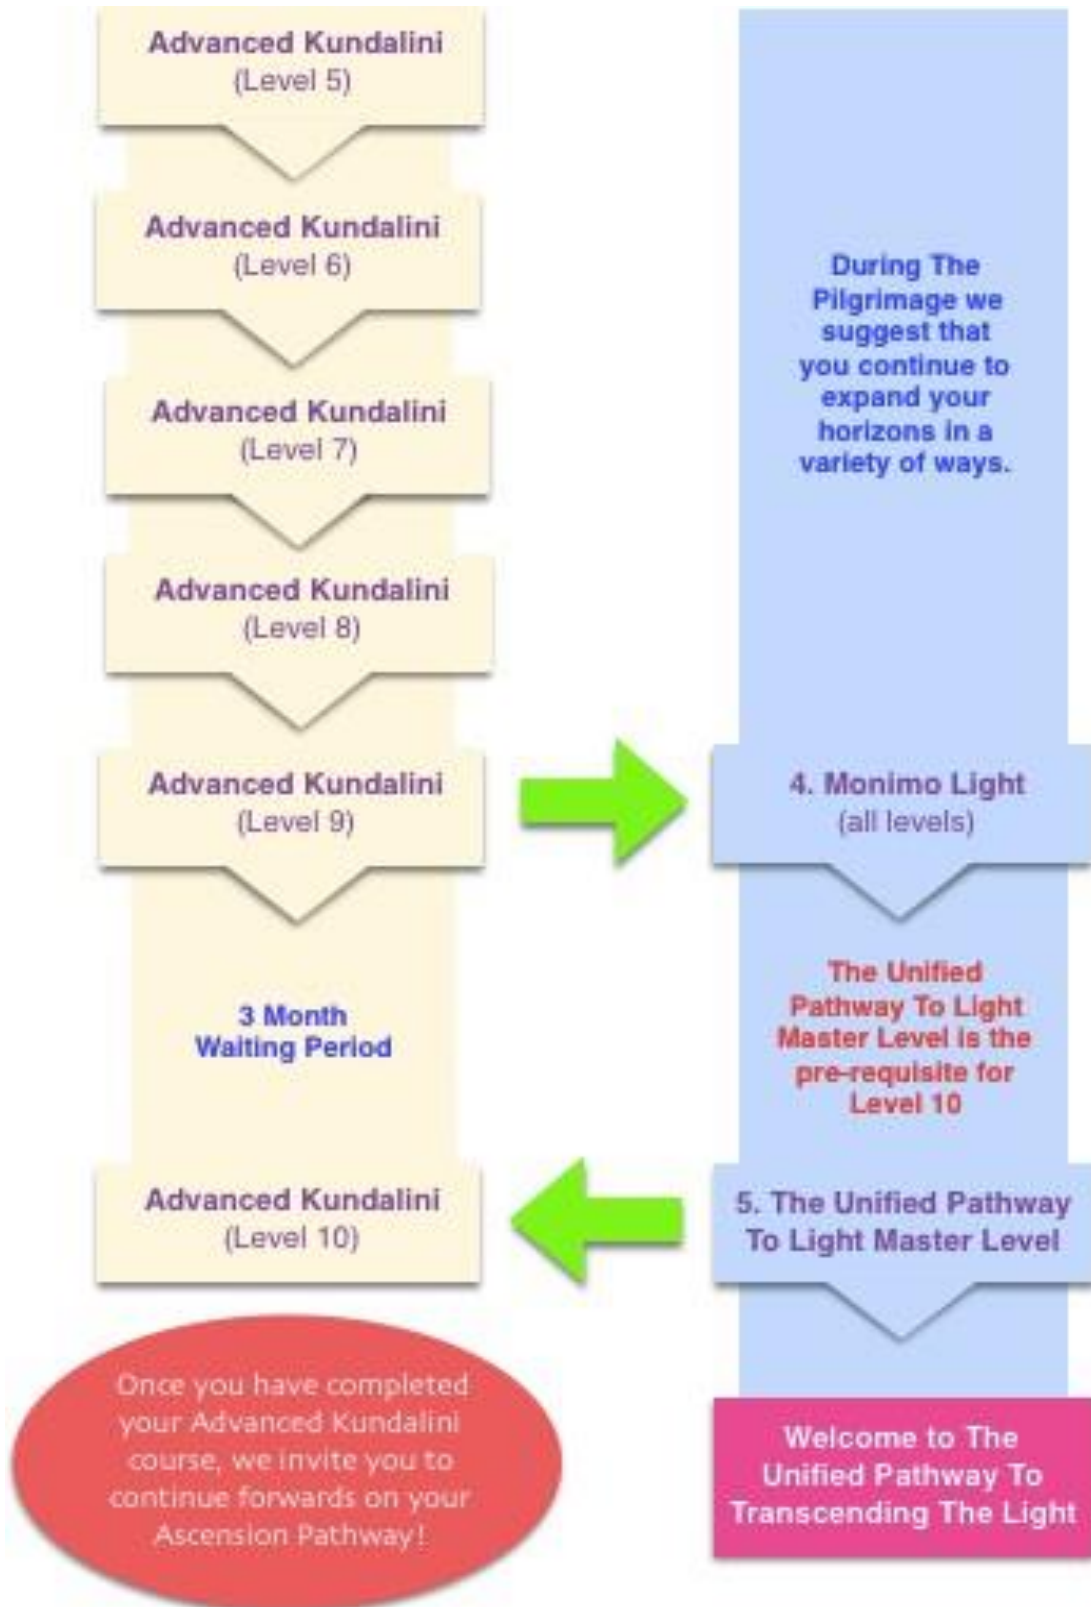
Advanced Kundalini
(Level 5)

Advanced Kundalini
(Level 6)

Advanced Kundalini
(Level 7)

Advanced Kundalini
(Level 8)

Advanced Kundalini
(Level 9)

3 Month Waiting Period

Advanced Kundalini
(Level 10)

Once you have completed your Advanced Kundalini course, we invite you to continue forwards on your Ascension Pathway!

During The Pilgrimage we suggest that you continue to expand your horizons in a variety of ways.

4. Monimo Light
(all levels)

The Unified Pathway To Light Master Level is the pre-requisite for Level 10

5. The Unified Pathway To Light Master Level

Welcome to The Unified Pathway To Transcending The Light